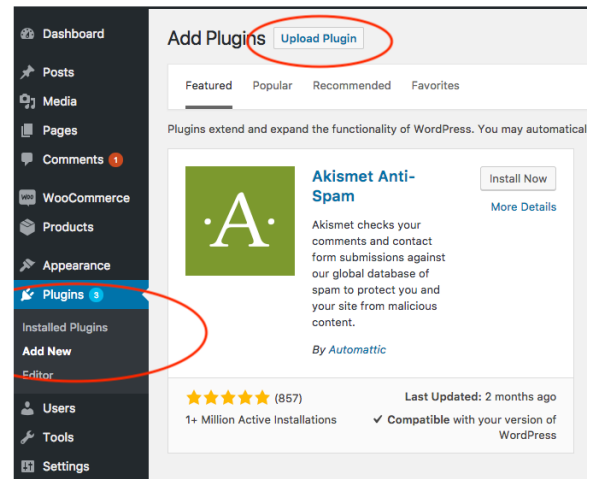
Dashboard
Posts
Media
Pages
Comments 1
WooCommerce
Products
Appearance
Plugins 3
Installed Plugins
Add New
Editor
Users
Tools
Settings

Add Plugins Upload Plugin

Featured Popular Recommended Favorites

Plugins extend and expand the functionality of WordPress. You may automatical

·A·

Akismet Anti-Spam

Install Now

More Details

Akismet checks your comments and contact form submissions against our global database of spam to protect you and your site from malicious content.

By Automattic

(857)

1+ Million Active Installations

Last Updated: 2 months ago

✔ Compatible with your version of WordPress